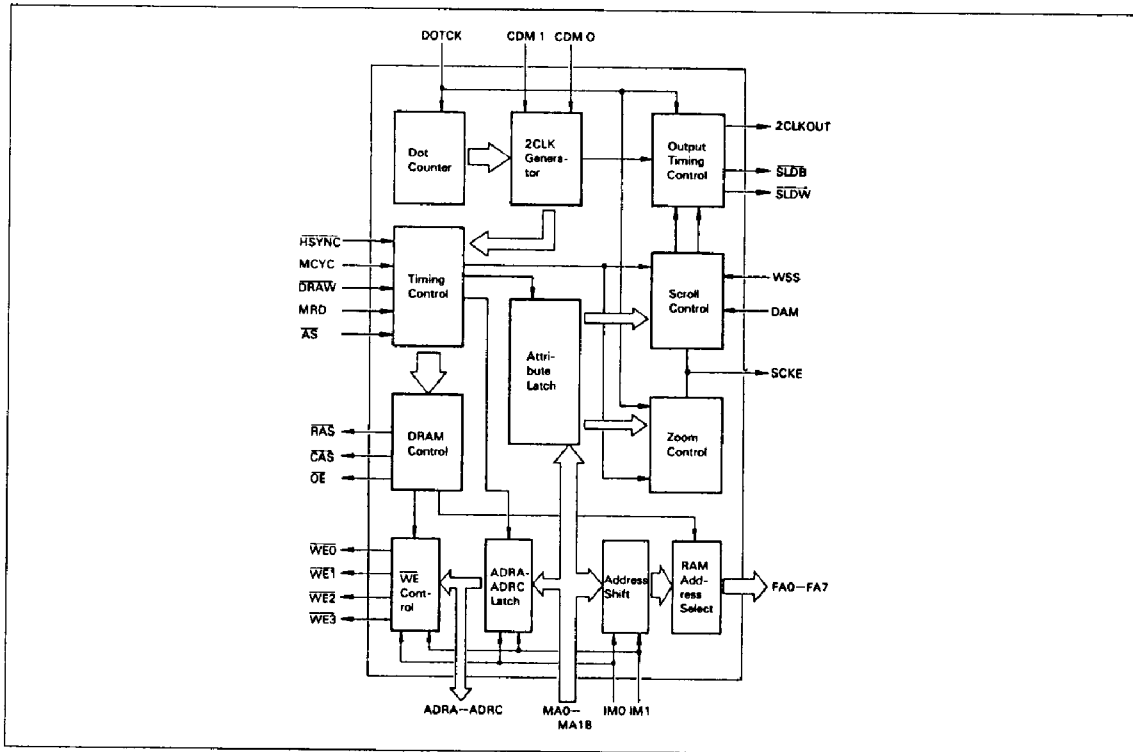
DOTCK
CDM 1
CDM 0

Dot Counter

2CLK Generator

Output Timing Control

2CLKOUT
$\overline{SLDB}$
$\overline{SLDW}$

$\overline{HSYNC}$
MCYC
$\overline{DRAW}$
MRD
$\overline{AS}$

Timing Control

Scroll Control

WSS
DAM

Attribute Latch

SCKE

DRAM Control

Zoom Control

$\overline{RAS}$
$\overline{CAS}$
$\overline{OE}$

$\overline{WE0}$
$\overline{WE1}$
$\overline{WE2}$
$\overline{WE3}$

$\overline{WE}$ Control

ADRA-ADRC Latch

Address Shift

RAM Address Select

FA0–FA7

ADRA–ADRC

MA0–MA18

IM0 IM1